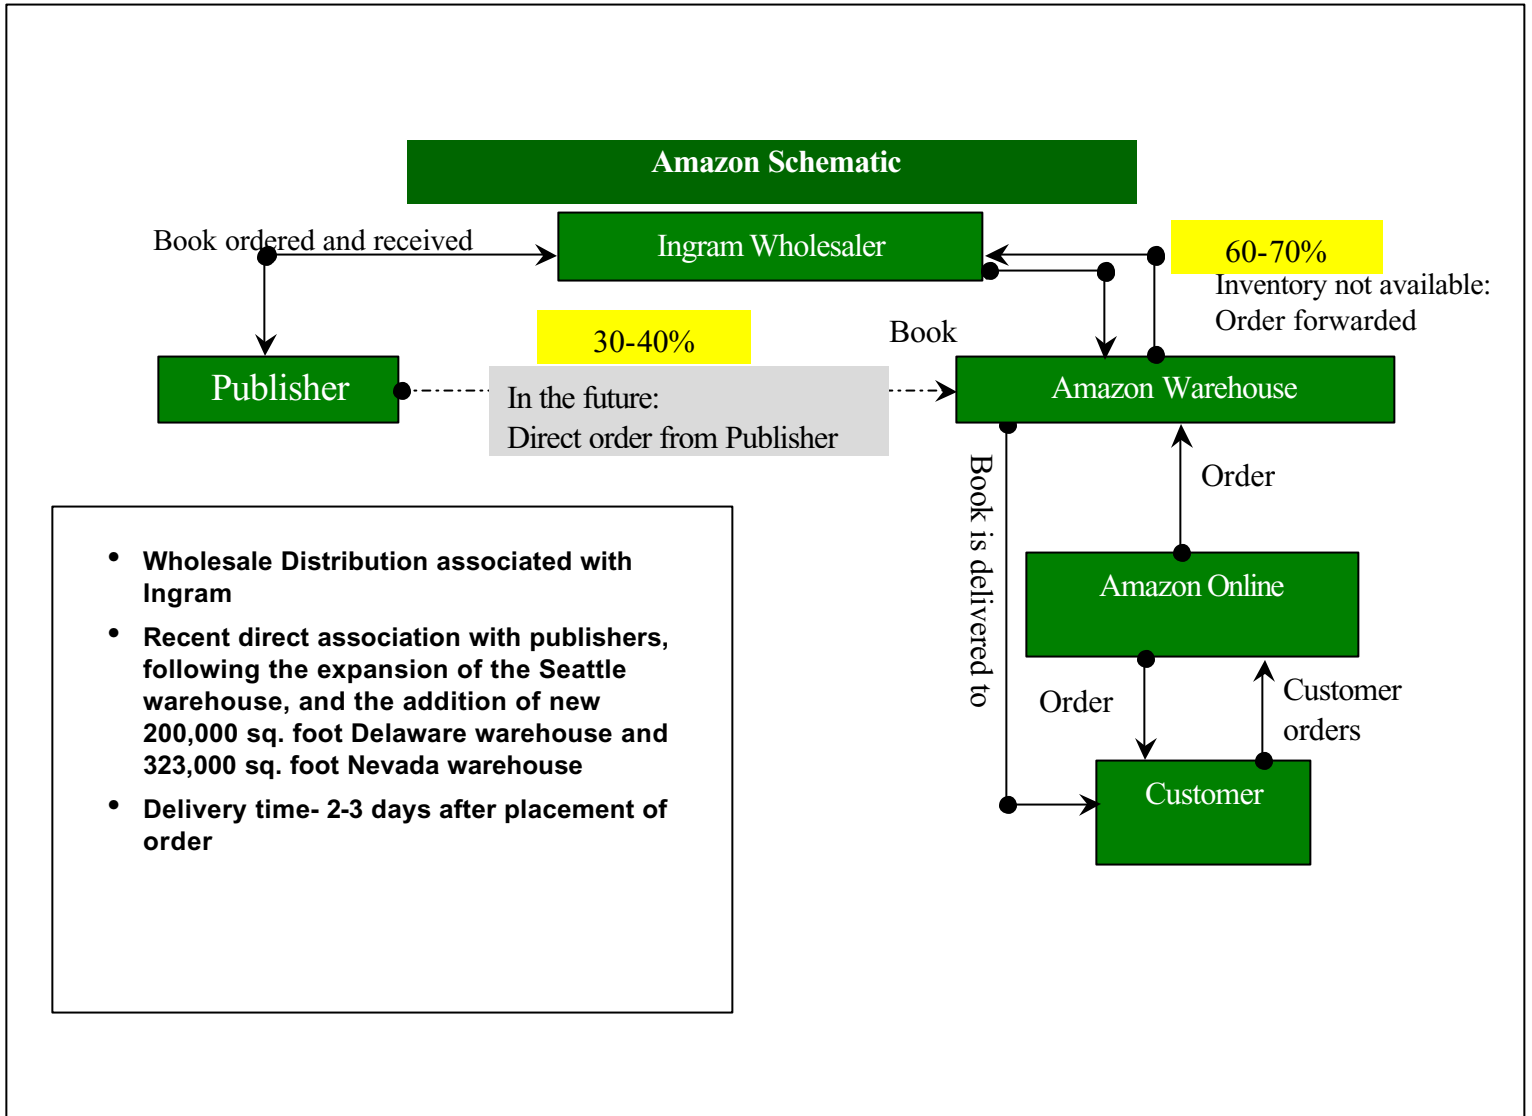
Amazon Schematic

Book ordered and received

Ingram Wholesaler

60-70%

Inventory not available: Order forwarded

Book

30-40%

Publisher

In the future: Direct order from Publisher

Amazon Warehouse

Order

Book is delivered to

Amazon Online

Order

Customer orders

Customer

• Wholesale Distribution associated with Ingram
• Recent direct association with publishers, following the expansion of the Seattle warehouse, and the addition of new 200,000 sq. foot Delaware warehouse and 323,000 sq. foot Nevada warehouse
• Delivery time- 2-3 days after placement of order